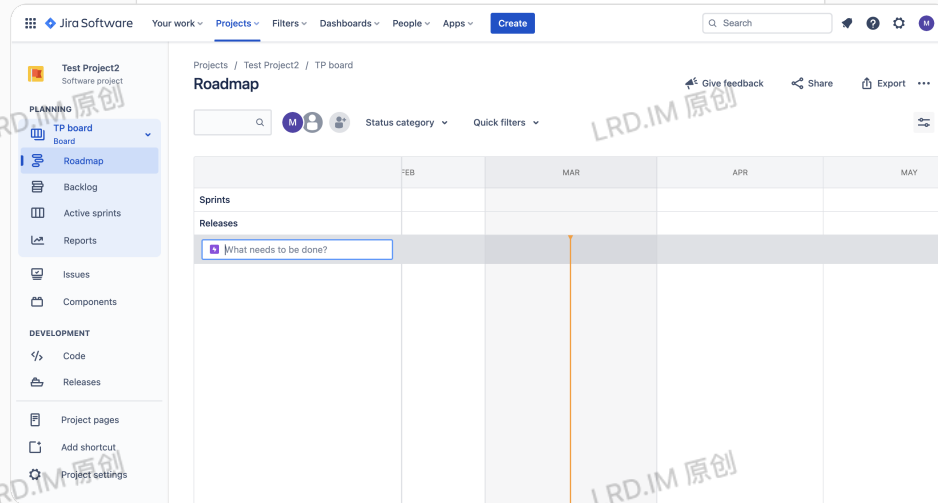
Jira Software Your work Projects Filters Dashboards People Apps Create

Search

M

Test Project2
Software project

PLANNING

TP board
Board

Roadmap

Backlog

Active sprints

Reports

Issues

Components

DEVELOPMENT

Code

Releases

Project pages

Add shortcut

Project settings

Projects / Test Project2 / TP board

Roadmap

Give feedback Share Export

M

Status category Quick filters

FEB MAR APR MAY

Sprints

Releases

What needs to be done?

LRD.IM 原创

LRD.IM 原创

LRD.IM 原创

LRD.IM 原创